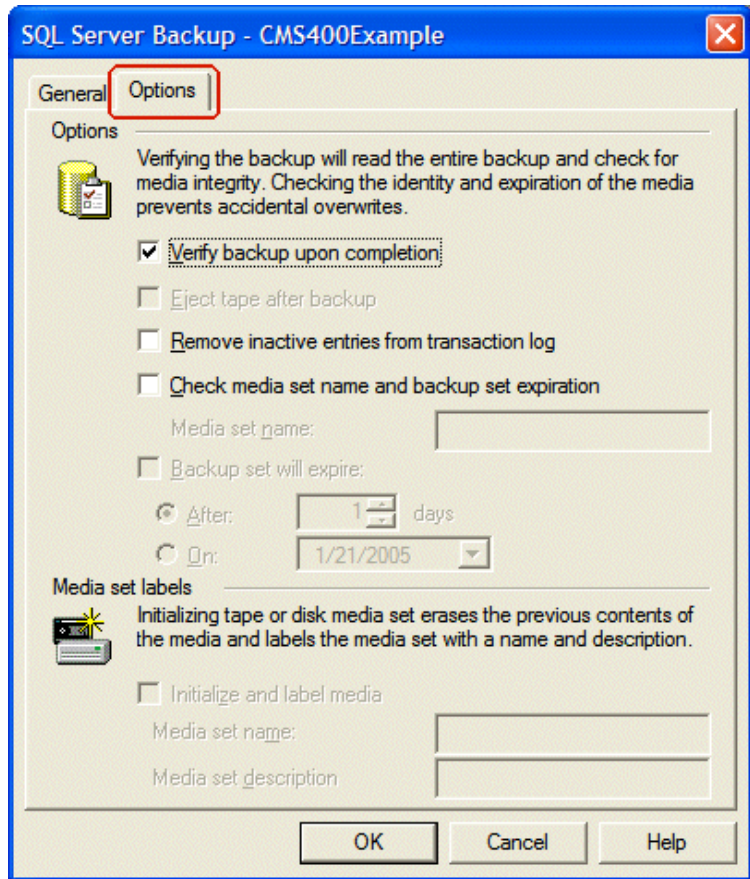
SQL Server Backup - CMS400Example

General | Options

Options

Verifying the backup will read the entire backup and check for media integrity. Checking the identity and expiration of the media prevents accidental overwrites.

☑ Verify backup upon completion

☐ Eject tape after backup

☐ Remove inactive entries from transaction log

☐ Check media set name and backup set expiration

Media set name:

☐ Backup set will expire:

◉ After: 1 days

○ On: 1/21/2005

Media set labels

Initializing tape or disk media set erases the previous contents of the media and labels the media set with a name and description.

☐ Initialize and label media

Media set name:

Media set description

OK | Cancel | Help